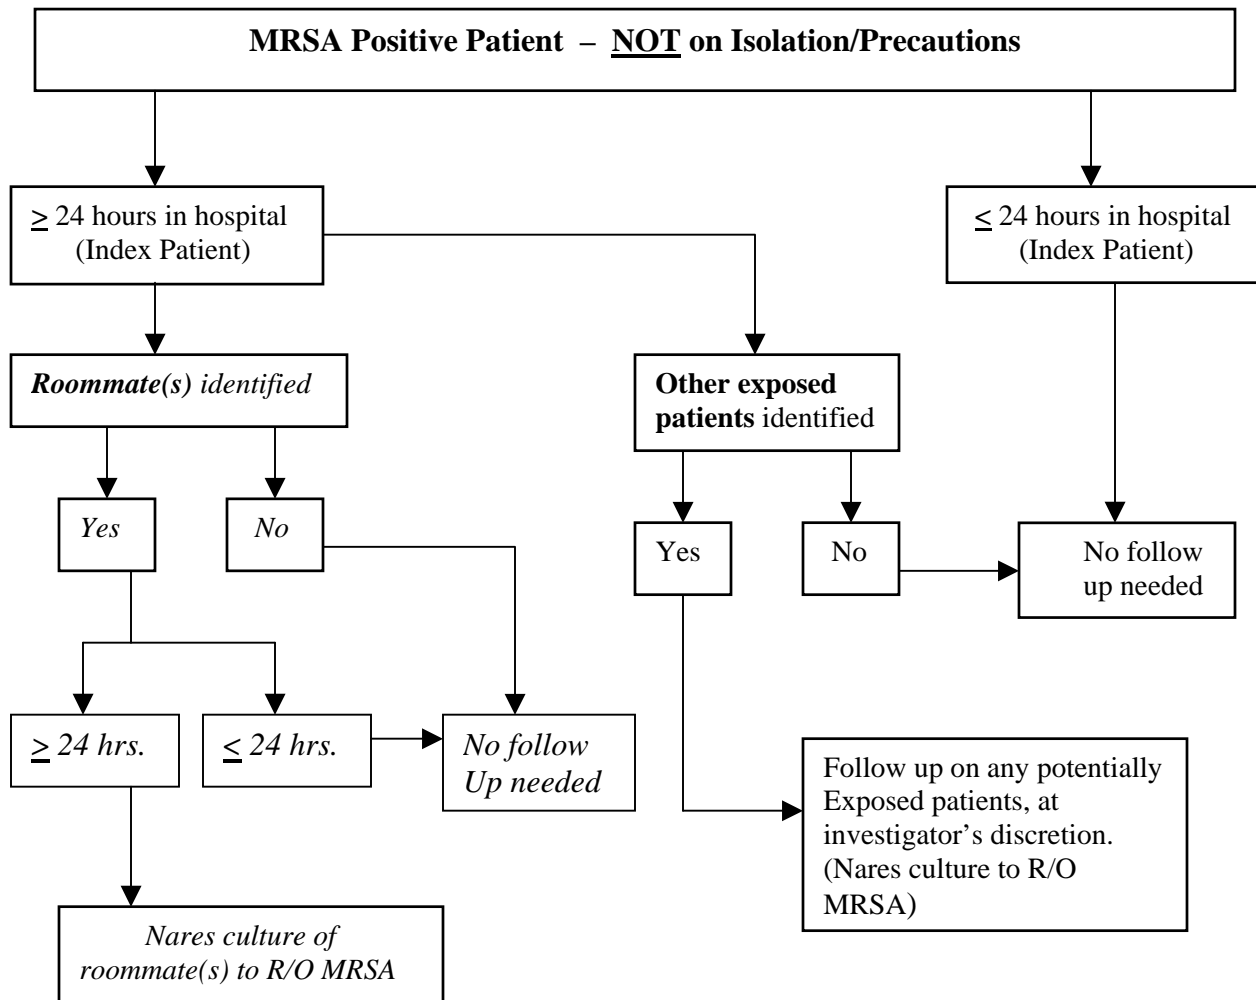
MRSA Positive Patient – NOT on Isolation/Precautions

$\geq$ 24 hours in hospital (Index Patient)

$\leq$ 24 hours in hospital (Index Patient)

Roommate(s) identified

Other exposed patients identified

Yes

No

Yes

No

No follow up needed

$\geq$ 24 hrs.

$\leq$ 24 hrs.

No follow Up needed

Follow up on any potentially Exposed patients, at investigator's discretion. (Nares culture to R/O MRSA)

Nares culture of roommate(s) to R/O MRSA